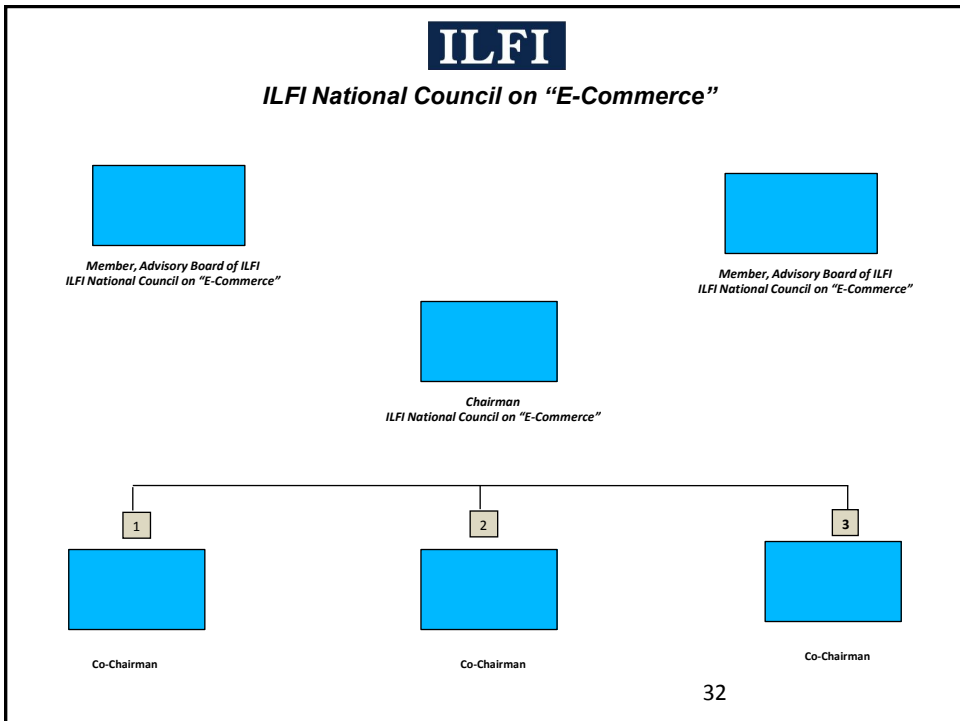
ILFI

ILFI National Council on "E-Commerce"

Member, Advisory Board of ILFI
ILFI National Council on "E-Commerce"

Member, Advisory Board of ILFI
ILFI National Council on "E-Commerce"

Chairman
ILFI National Council on "E-Commerce"

1

2

3

Co-Chairman

Co-Chairman

Co-Chairman

32